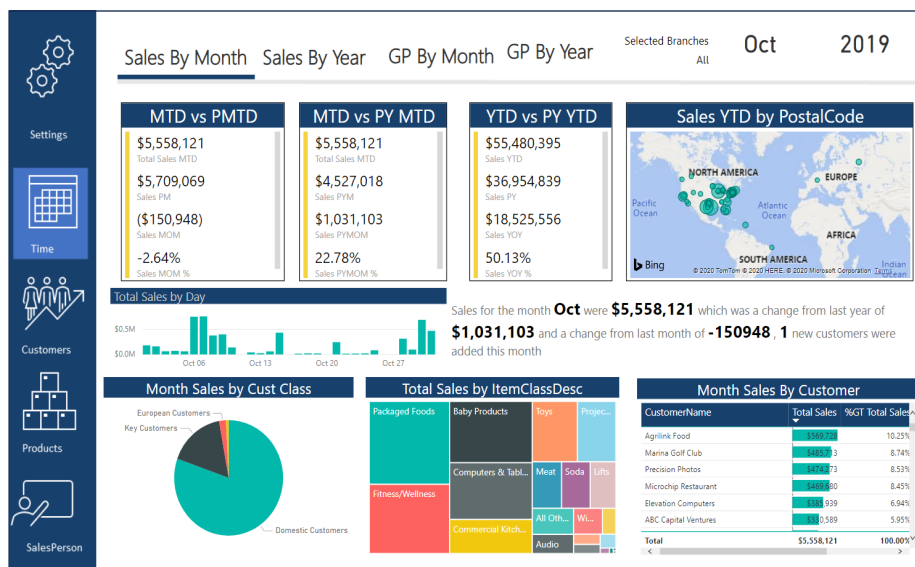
Settings

Time

Customers

Products

SalesPerson

Sales By Month Sales By Year GP By Month GP By Year

Selected Branches
All

Oct 2019

MTD vs PMTD
$5,558,121
Total Sales MTD
$5,709,069
Sales PM
($150,948)
Sales MOM
-2.64%
Sales MOM %

MTD vs PY MTD
$5,558,121
Total Sales MTD
$4,527,018
Sales PYM
$1,031,103
Sales PYMOM
22.78%
Sales PYMOM %

YTD vs PY YTD
$55,480,395
Sales YTD
$36,954,839
Sales PY
$18,525,556
Sales YOY
50.13%
Sales YOY %

Sales YTD by PostalCode
NORTH AMERICA
EUROPE
Pacific Ocean
Atlantic Ocean
AFRICA
SOUTH AMERICA
Indian Ocean
Bing
© 2020 TomTom © 2020 HERE, © 2020 Microsoft Corporation Terms

Total Sales by Day
$0.5M
$0.0M
Oct 06 Oct 13 Oct 20 Oct 27

Sales for the month **Oct** were **$5,558,121** which was a change from last year of **$1,031,103** and a change from last month of **-150948** , **1** new customers were added this month

Month Sales by Cust Class
European Customers
Key Customers
Domestic Customers

Total Sales by ItemClassDesc
Packaged Foods
Baby Products
Toys
Projec...
Fitness/Wellness
Computers & Tabl...
Meat
Soda
Lifts
Commercial Kitch...
All Oth...
Wi...
Audio

Month Sales By Customer

| CustomerName | Total Sales | %GT Total Sales |
|---|---|---|
| Agrilink Food | $569,728 | 10.25% |
| Marina Golf Club | $485,713 | 8.74% |
| Precision Photos | $474,273 | 8.53% |
| Microchip Restaurant | $469,680 | 8.45% |
| Elevation Computers | $385,939 | 6.94% |
| ABC Capital Ventures | $330,589 | 5.95% |
| Total | $5,558,121 | 100.00% |